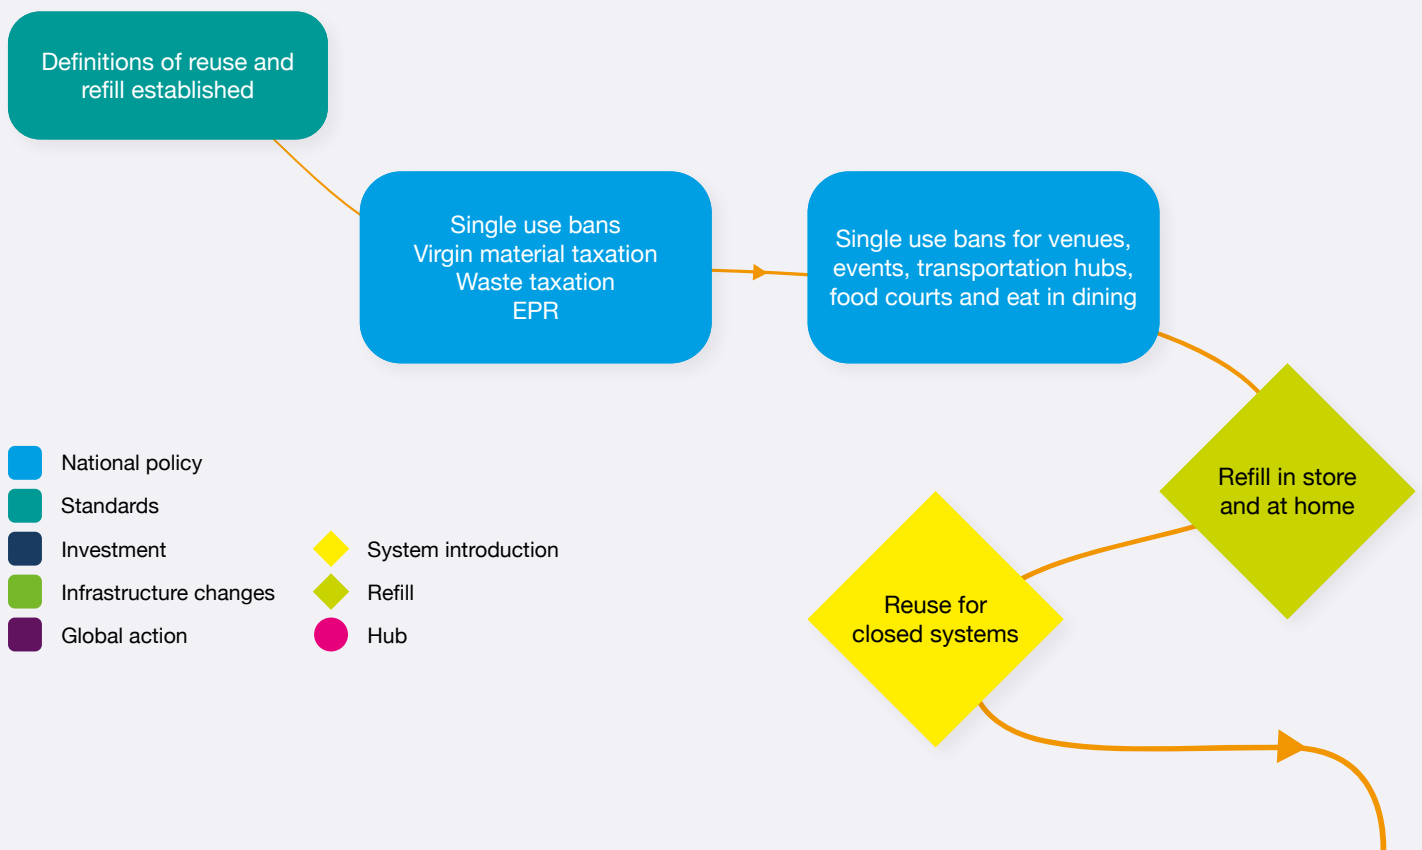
Definitions of reuse and refill established

Single use bans
Virgin material taxation
Waste taxation
EPR

Single use bans for venues, events, transportation hubs, food courts and eat in dining

Refill in store and at home

Reuse for closed systems

National policy
Standards
Investment
Infrastructure changes
Global action

System introduction
Refill
Hub